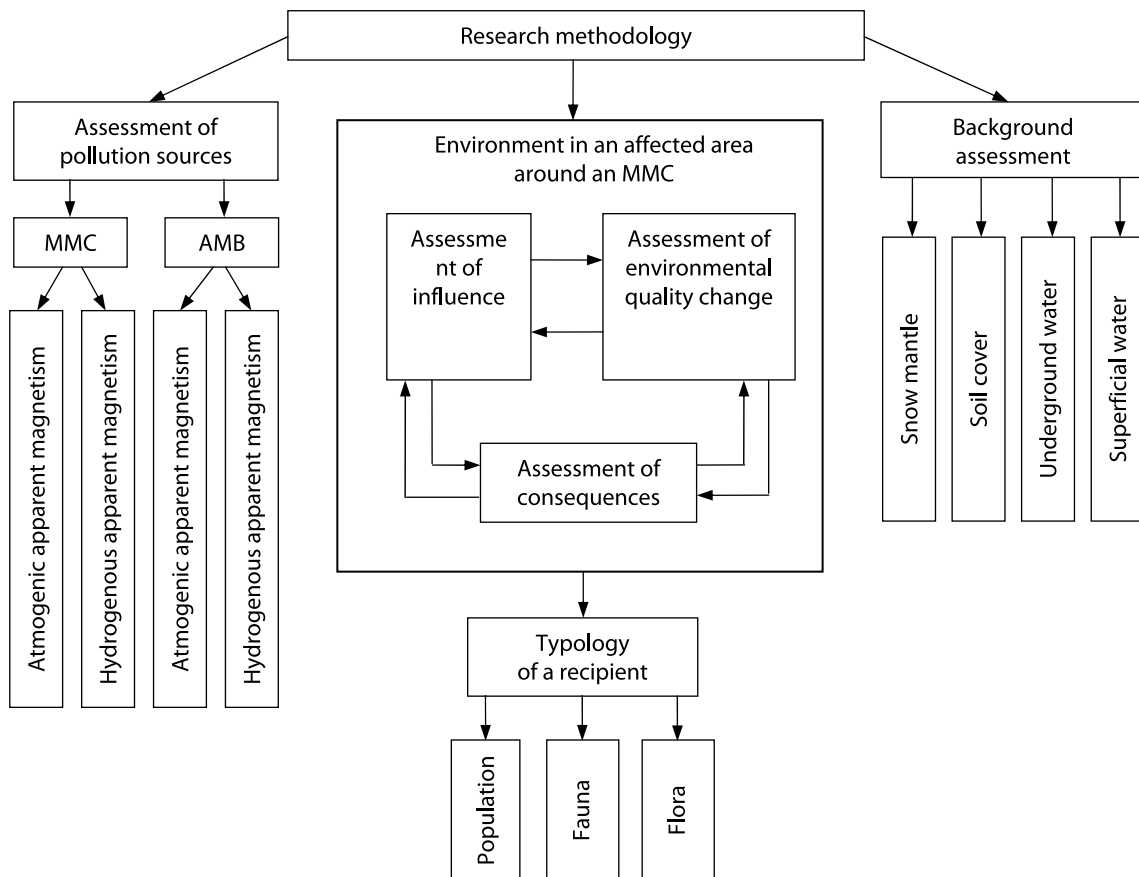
Research methodology

Assessment of pollution sources

MMC

AMB

Atmogenic apparent magnetism

Hydrogenous apparent magnetism

Atmogenic apparent magnetism

Hydrogenous apparent magnetism

Environment in an affected area around an MMC

Assessment of influence

Assessment of environmental quality change

Assessment of consequences

Typology of a recipient

Population

Fauna

Flora

Background assessment

Snow mantle

Soil cover

Underground water

Superficial water